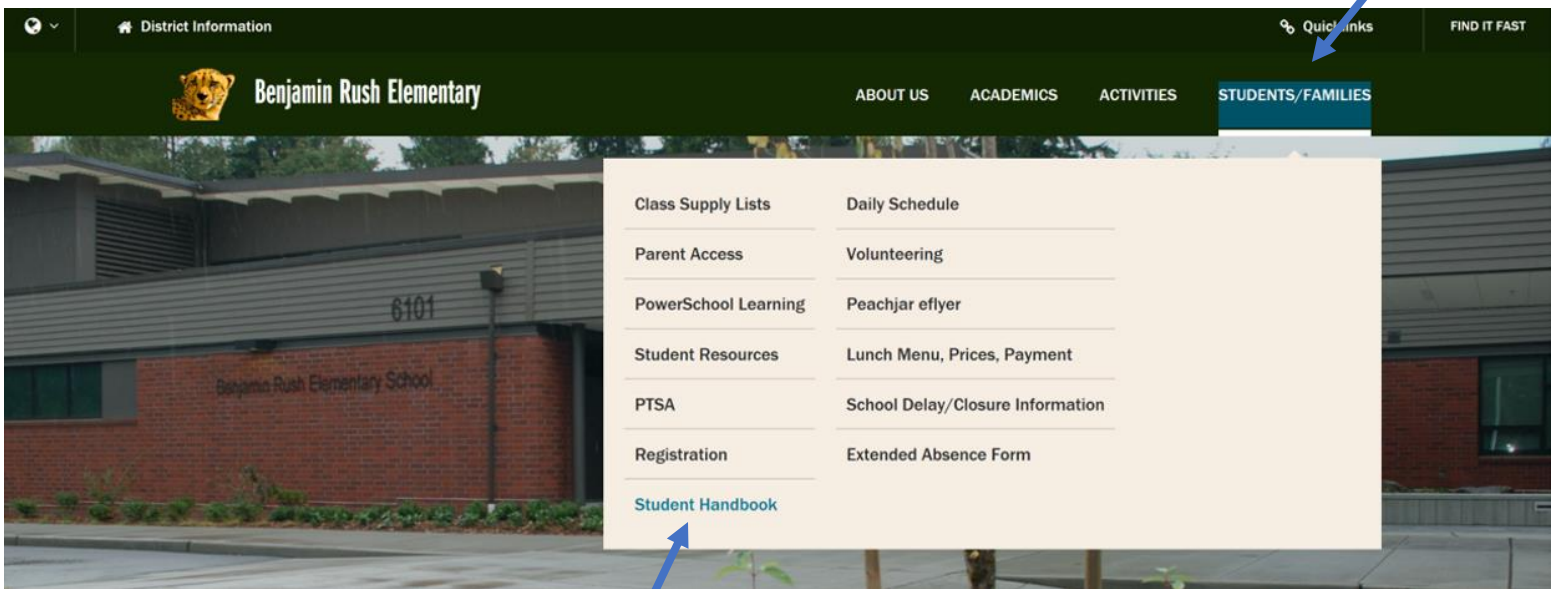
District Information

Quicklinks

FIND IT FAST

Benjamin Rush Elementary

ABOUT US ACADEMICS ACTIVITIES STUDENTS/FAMILIES

6101

Benjamin Rush Elementary School

Class Supply Lists
Parent Access
PowerSchool Learning
Student Resources
PTSA
Registration
Student Handbook

Daily Schedule
Volunteering
Peachjar eflyer
Lunch Menu, Prices, Payment
School Delay/Closure Information
Extended Absence Form